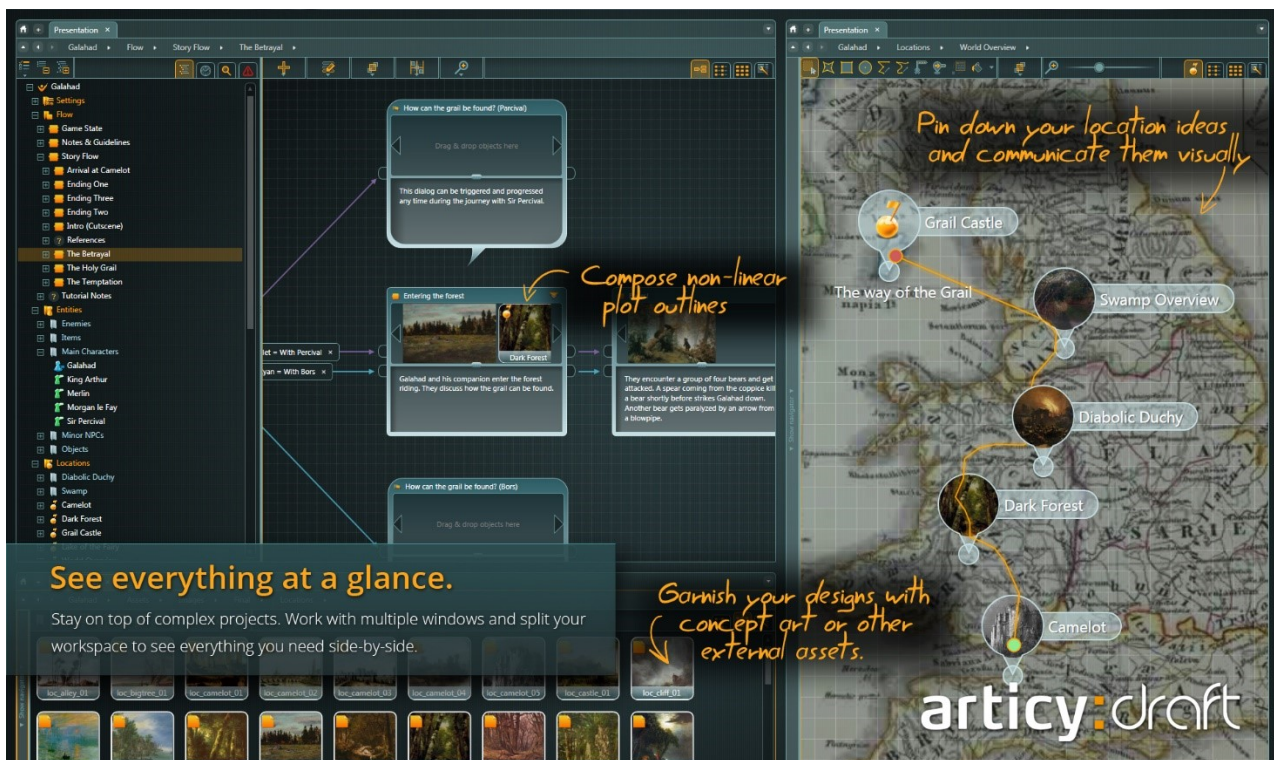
Presentation ×

Galahad ▸ Flow ▸ Story Flow ▸ The Betrayal ▸

Galahad
Settings
Flow
Game State
Notes & Guidelines
Story Flow
Arrival at Camelot
Ending One
Ending Three
Ending Two
Intro (Cutscene)
References
The Betrayal
The Holy Grail
The Temptation
Tutorial Notes
Entities
Enemies
Items
Main Characters
Galahad
King Arthur
Merlin
Morgan le Fay
Sir Percival
Minor NPCs
Objects
Locations
Diabolic Duchy
Swamp
Camelot
Dark Forest
Grail Castle

How can the grail be found? (Parcival)
Drag & drop objects here
This dialog can be triggered and progressed any time during the journey with Sir Percival.

Compose non-linear plot outlines

Entering the forest
Dark Forest
Galadhad and his companion enter the forest riding. They discuss how the grail can be found.

They encounter a group of four bears and get attacked. A spear coming from the coppice kill a bear shortly before strikes Galahad down. Another bear gets paralyzed by an arrow from a blowpipe.

let = With Percival ×
yan = With Bors ×

How can the grail be found? (Bors)
Drag & drop objects here

See everything at a glance.
Stay on top of complex projects. Work with multiple windows and split your workspace to see everything you need side-by-side.

Garnish your designs with concept art or other external assets.

loc_alley_01 loc_bigtree_01 loc_camelot_01 loc_camelot_02 loc_camelot_03 loc_camelot_04 loc_camelot_05 loc_castle_01 loc_cliff_01

Presentation ×

Galahad ▸ Locations ▸ World Overview ▸

Pin down your location ideas and communicate them visually

Grail Castle
The way of the Grail
Swamp Overview
Diabolic Duchy
Dark Forest
Camelot

articy:draft